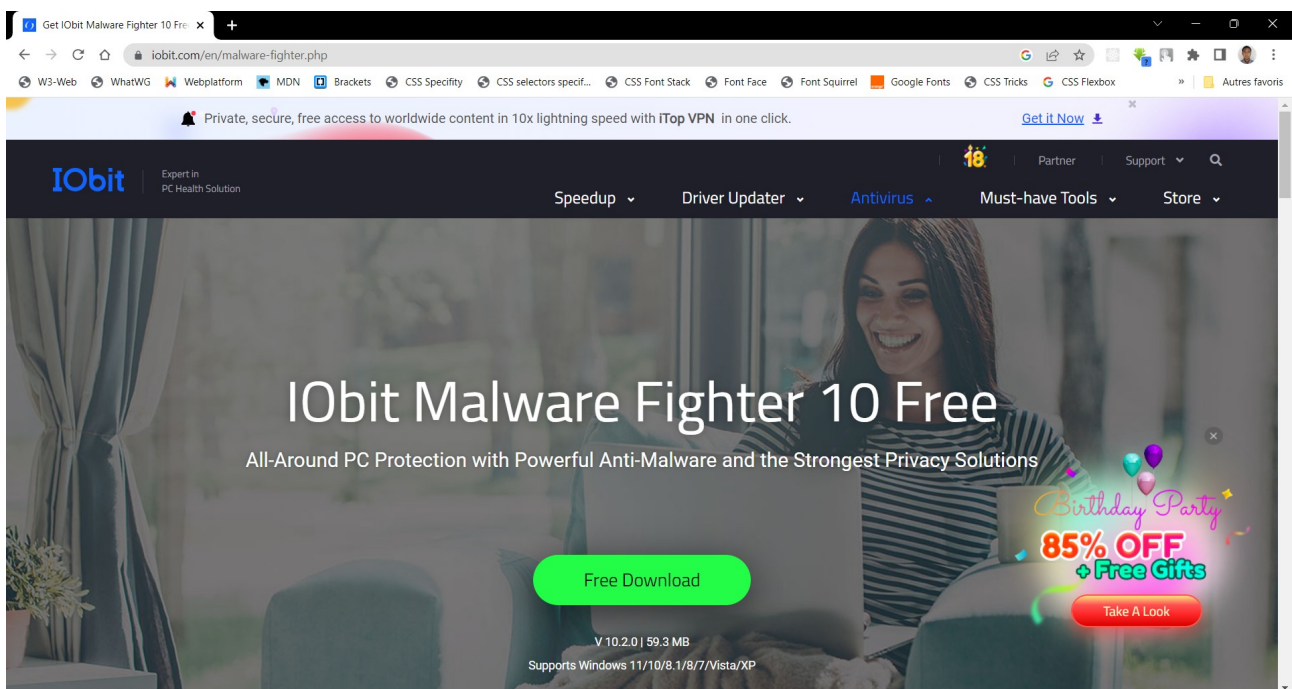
Get IObit Malware Fighter 10 Fre ×
+
iobit.com/en/malware-fighter.php
W3-Web WhatWG Webplatform MDN Brackets CSS Specifity CSS selectors specif... CSS Font Stack Font Face Font Squirrel Google Fonts CSS Tricks CSS Flexbox » Autres favoris

Private, secure, free access to worldwide content in 10x lightning speed with iTop VPN in one click. Get it Now

IObit Expert in PC Health Solution
18 Partner Support
Speedup Driver Updater Antivirus Must-have Tools Store

IObit Malware Fighter 10 Free

All-Around PC Protection with Powerful Anti-Malware and the Strongest Privacy Solutions

Free Download

V 10.2.0 | 59.3 MB
Supports Windows 11/10/8.1/8/7/Vista/XP

Birthday Party
85% OFF
+ Free Gifts
Take A Look